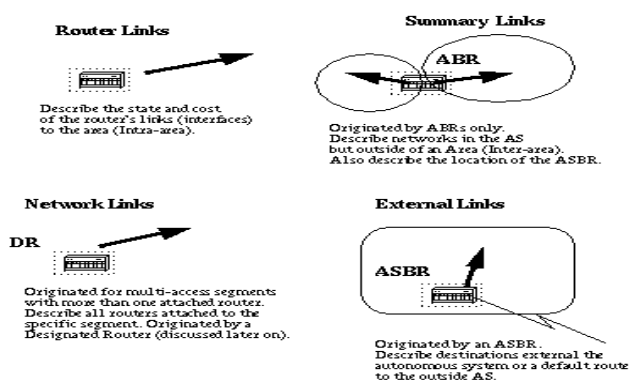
Router Links

Describe the state and cost of the router's links (interfaces) to the area (Intra-area).

Summary Links

ABR

Originated by ABRs only. Describe networks in the AS but outside of an Area (Inter-area). Also describe the location of the ASBR.

Network Links

DR

Originated for multi-access segments with more than one attached router. Describe all routers attached to the specific segment. Originated by a Designated Router (discussed later on).

External Links

ASBR

Originated by an ASBR. Describe destinations external the autonomous system or a default route to the outside AS.